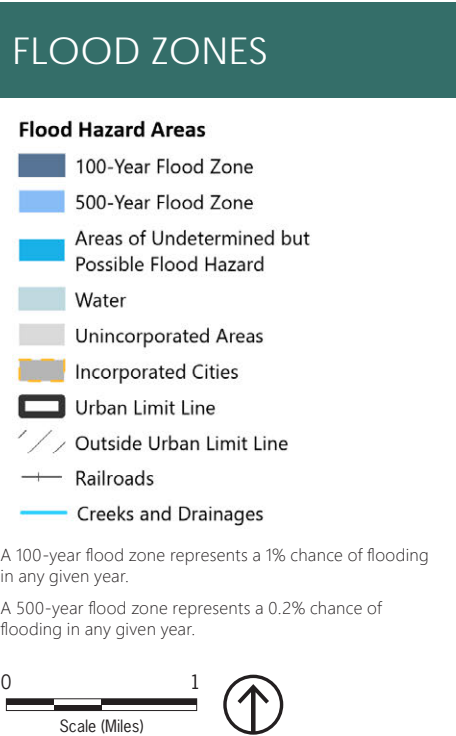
FLOOD ZONES

Flood Hazard Areas

100-Year Flood Zone

500-Year Flood Zone

Areas of Undetermined but Possible Flood Hazard

Water

Unincorporated Areas

Incorporated Cities

Urban Limit Line

Outside Urban Limit Line

Railroads

Creeks and Drainages

A 100-year flood zone represents a 1% chance of flooding in any given year.

A 500-year flood zone represents a 0.2% chance of flooding in any given year.

0 1
Scale (Miles)